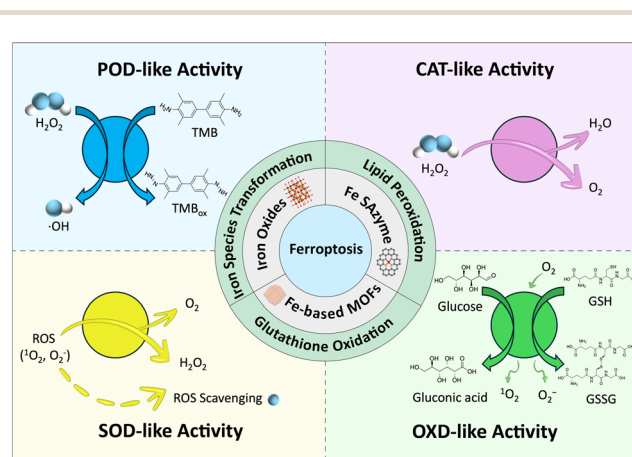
POD-like Activity

$H_2O_2$

TMB

$\cdot OH$

$TMB_{ox}$

CAT-like Activity

$H_2O$

$H_2O_2$

$O_2$

Iron Species Transformation

Lipid Peroxidation

Iron Oxides

Fe SAzyme

Ferroptosis

Fe-based MOFs

Glutathione Oxidation

$O_2$

ROS ($^1O_2$, $O_2^-$)

$H_2O_2$

ROS Scavenging

SOD-like Activity

$O_2$

Glucose

GSH

Gluconic acid

$^1O_2$

$O_2^-$

GSSG

OXD-like Activity